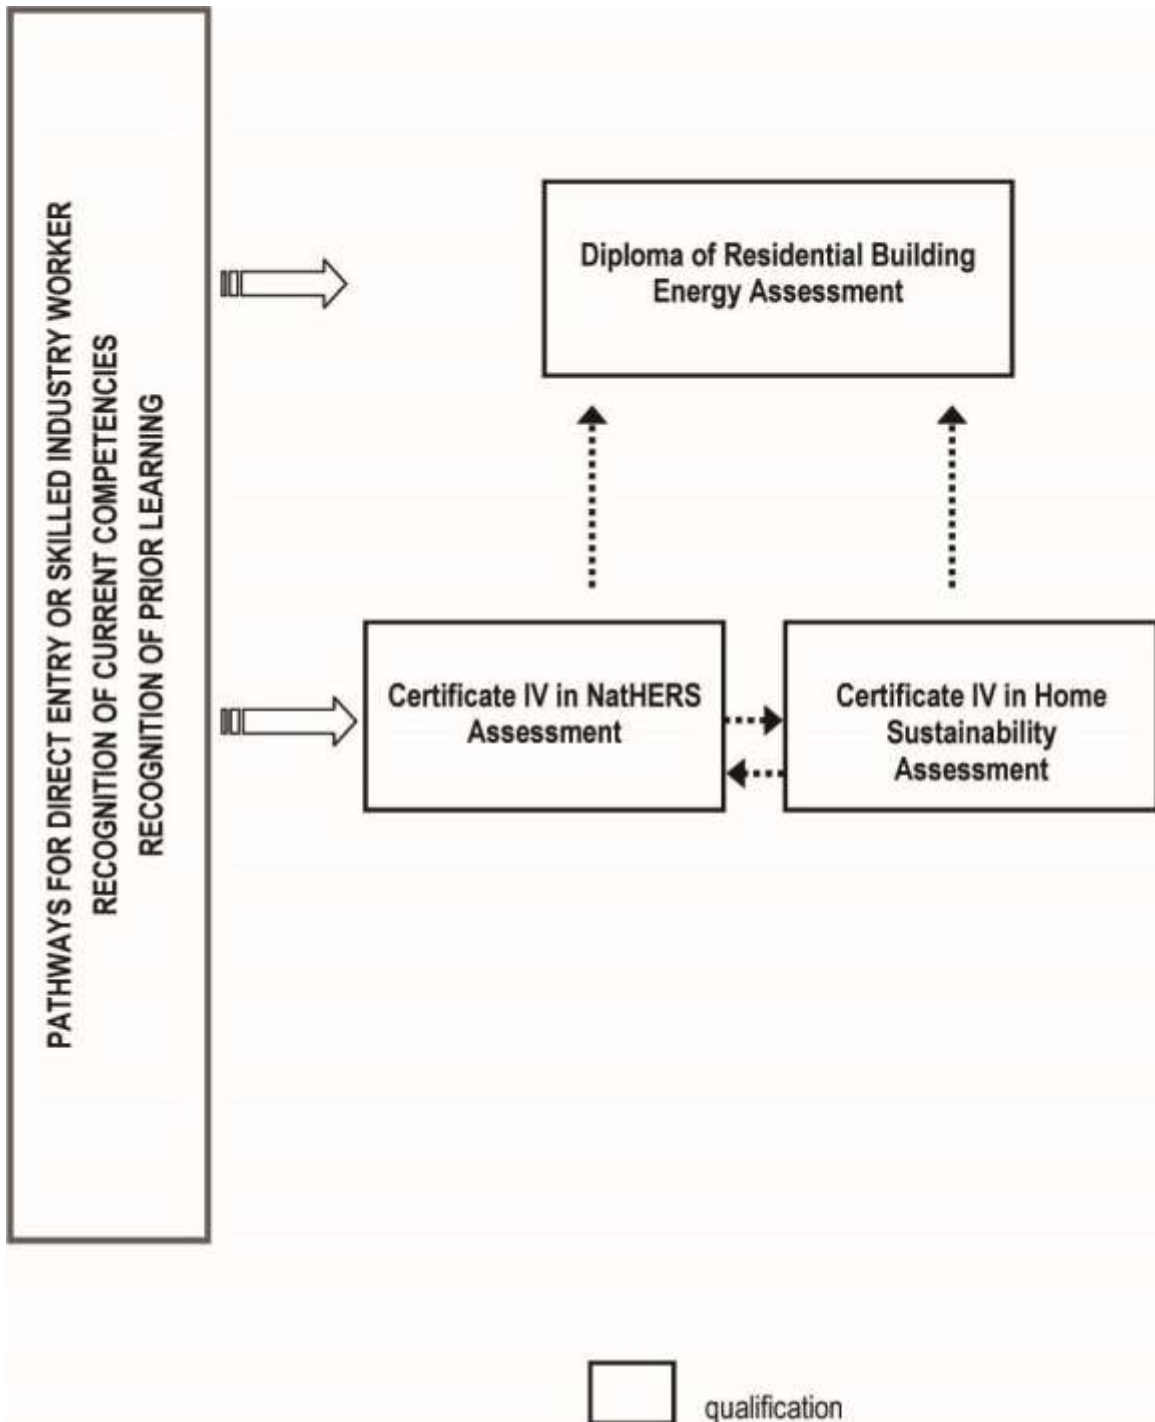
PATHWAYS FOR DIRECT ENTRY OR SKILLED INDUSTRY WORKER
RECOGNITION OF CURRENT COMPETENCIES
RECOGNITION OF PRIOR LEARNING

Diploma of Residential Building Energy Assessment

Certificate IV in NatHERS Assessment

Certificate IV in Home Sustainability Assessment

qualification